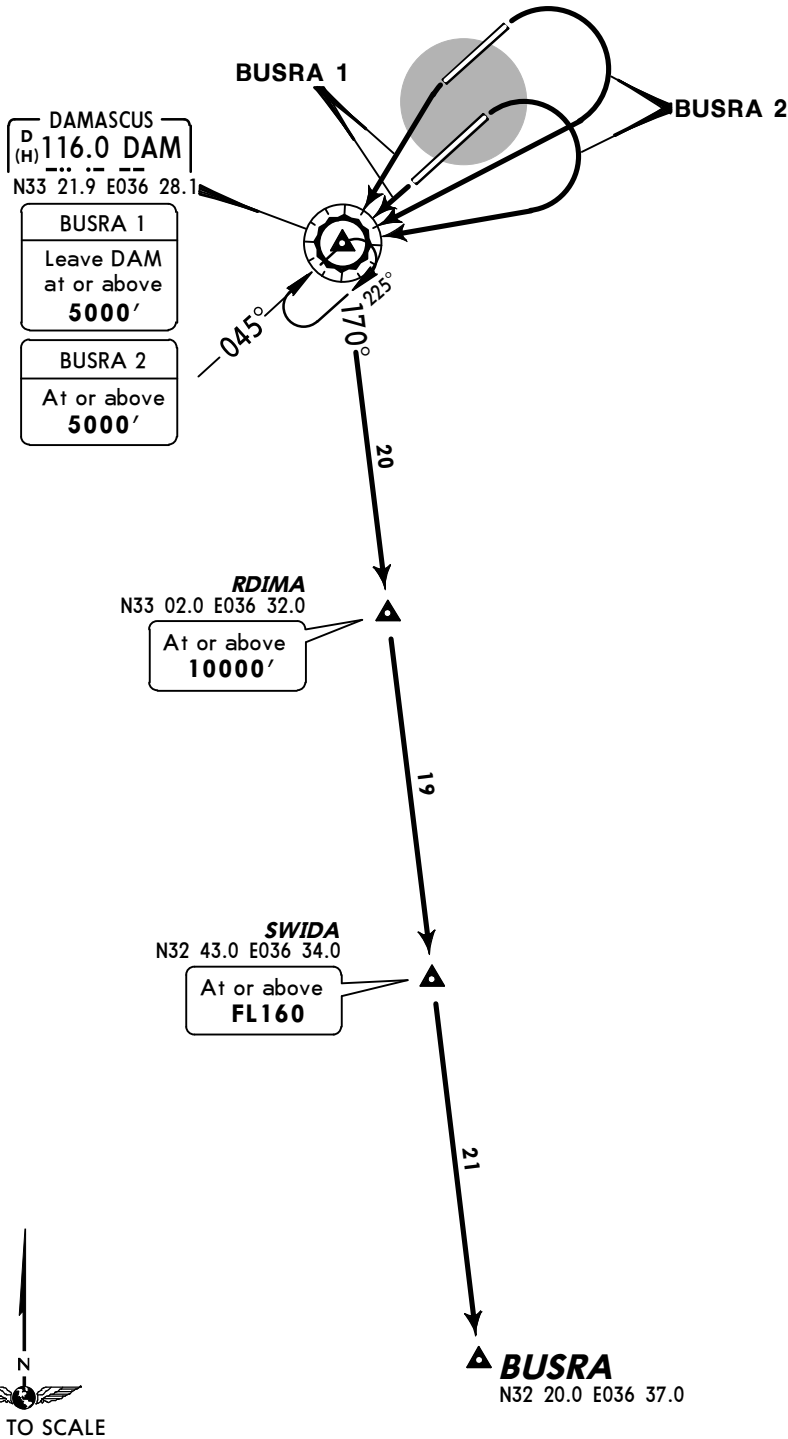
BUSRA 1

BUSRA 2

DAMASCUS
D (H) 116.0 DAM
N33 21.9 E036 28.1

BUSRA 1
Leave DAM at or above
5000′

BUSRA 2
At or above
5000′

045°

225°

170°

20

RDIMA
N33 02.0 E036 32.0
At or above
10000′

19

SWIDA
N32 43.0 E036 34.0
At or above
FL160

21

BUSRA
N32 20.0 E036 37.0

N

TO SCALE